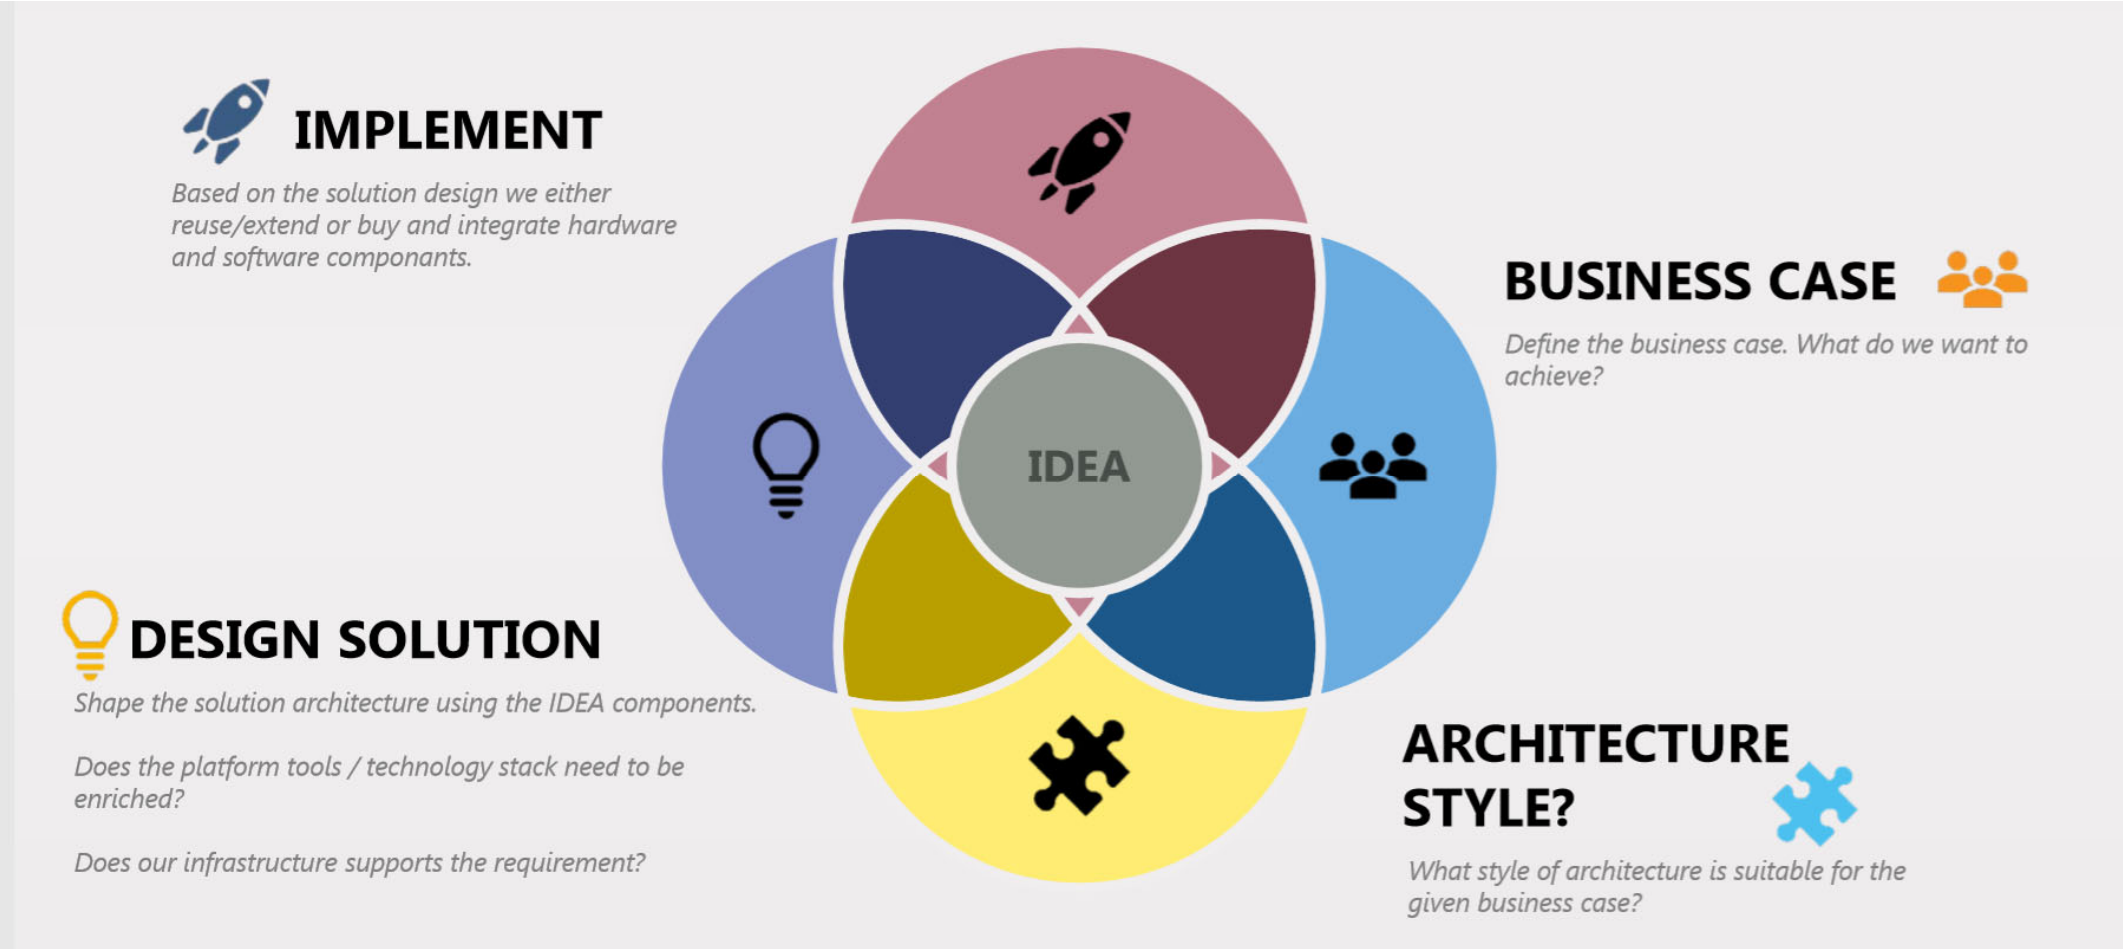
IMPLEMENT

Based on the solution design we either reuse/extend or buy and integrate hardware and software componants.

IDEA

BUSINESS CASE

Define the business case. What do we want to achieve?

DESIGN SOLUTION

Shape the solution architecture using the IDEA components.

Does the platform tools / technology stack need to be enriched?

Does our infrastructure supports the requirement?

ARCHITECTURE STYLE?

What style of architecture is suitable for the given business case?